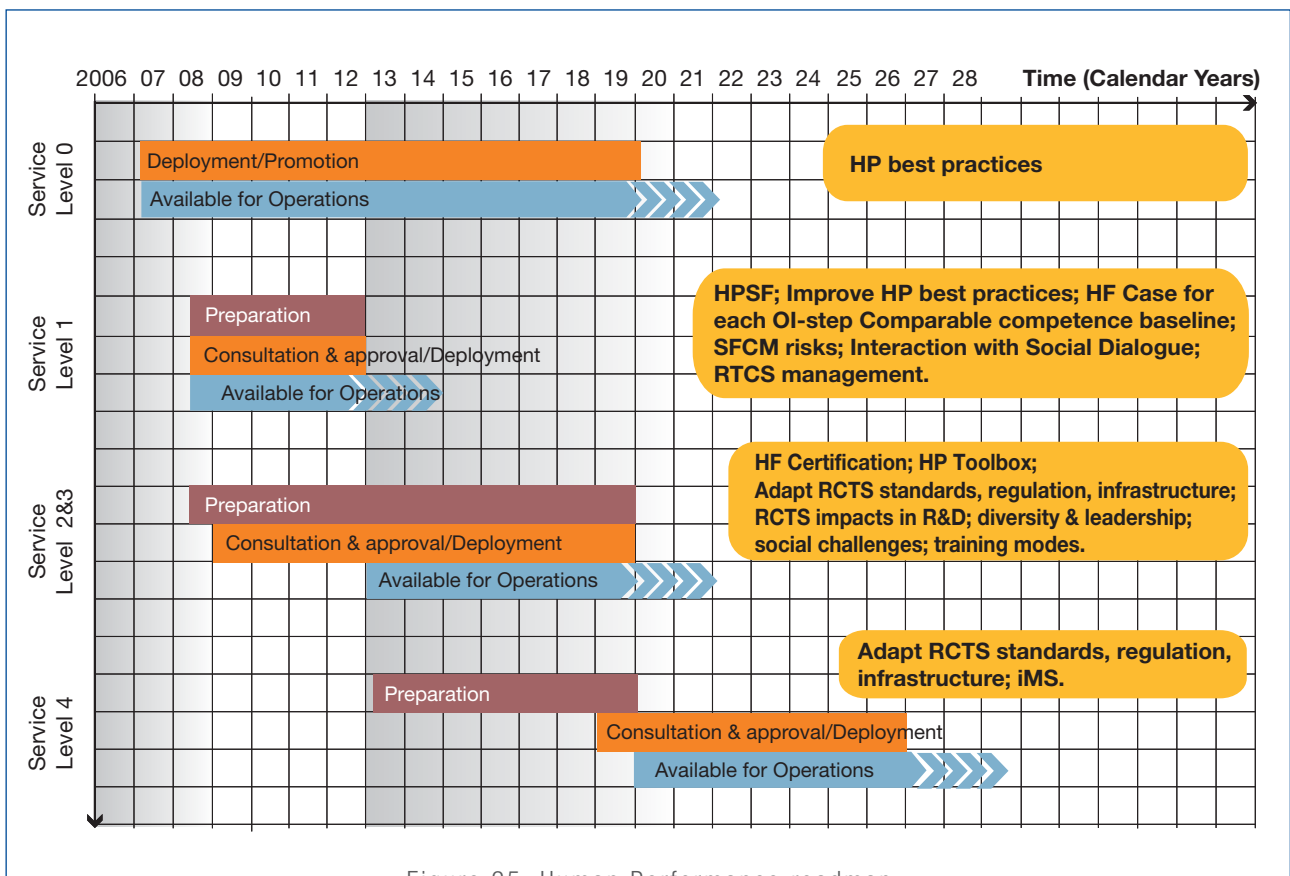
2006 07 08 09 10 11 12 13 14 15 16 17 18 19 20 21 22 23 24 25 26 27 28 Time (Calendar Years)

Service Level 0

Deployment/Promotion

Available for Operations

HP best practices

Service Level 1

Preparation

Consultation & approval/Deployment

Available for Operations

HPSF; Improve HP best practices; HF Case for each OI-step Comparable competence baseline; SFCM risks; Interaction with Social Dialogue; RTCS management.

Service Level 2&3

Preparation

Consultation & approval/Deployment

Available for Operations

HF Certification; HP Toolbox; Adapt RCTS standards, regulation, infrastructure; RCTS impacts in R&D; diversity & leadership; social challenges; training modes.

Service Level 4

Preparation

Consultation & approval/Deployment

Available for Operations

Adapt RCTS standards, regulation, infrastructure; iMS.

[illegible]